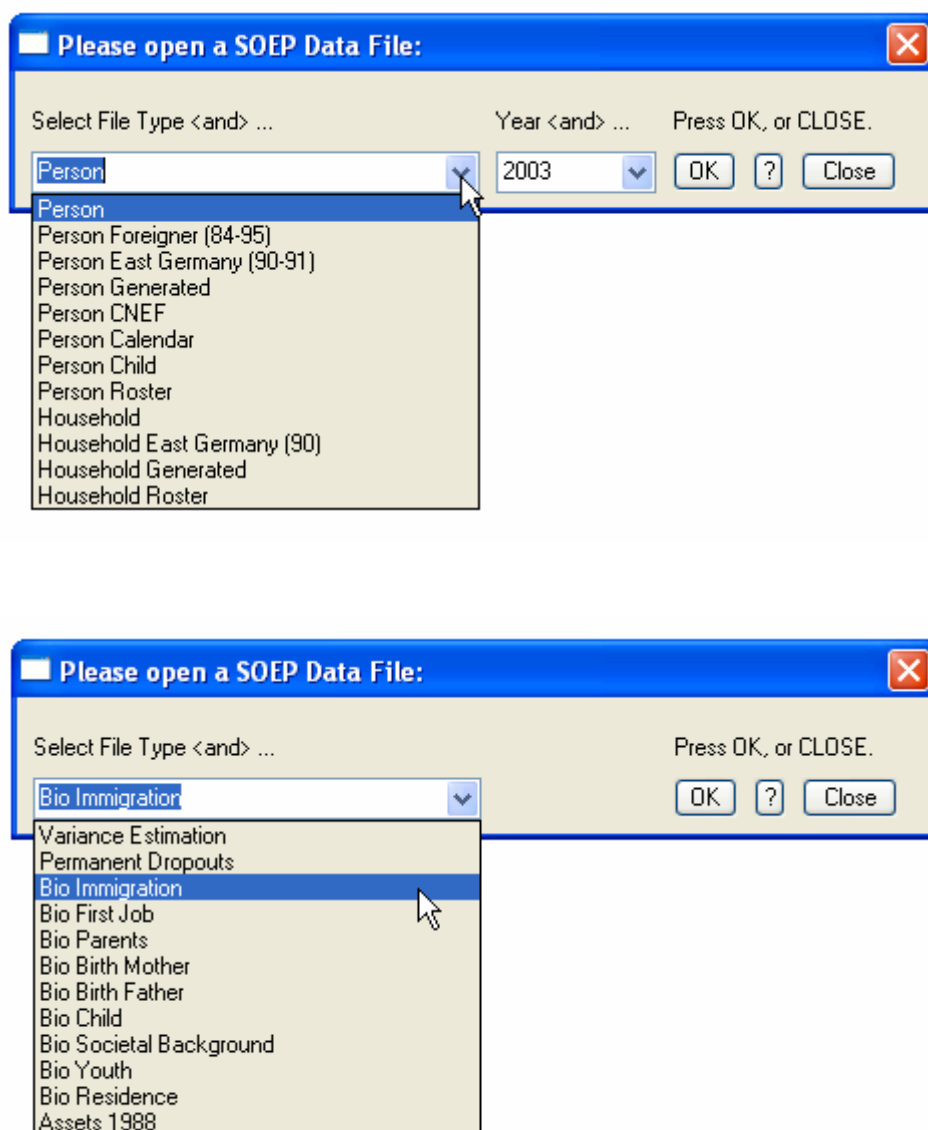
Please open a SOEP Data File:

Select File Type <and> ...

Year <and> ...

Press OK, or CLOSE.

Person

2003

OK

?

Close

Person
Person Foreigner (84-95)
Person East Germany (90-91)
Person Generated
Person CNEF
Person Calendar
Person Child
Person Roster
Household
Household East Germany (90)
Household Generated
Household Roster

Please open a SOEP Data File:

Select File Type <and> ...

Press OK, or CLOSE.

Bio Immigration

OK

?

Close

Variance Estimation
Permanent Dropouts
Bio Immigration
Bio First Job
Bio Parents
Bio Birth Mother
Bio Birth Father
Bio Child
Bio Societal Background
Bio Youth
Bio Residence
Assets 1988